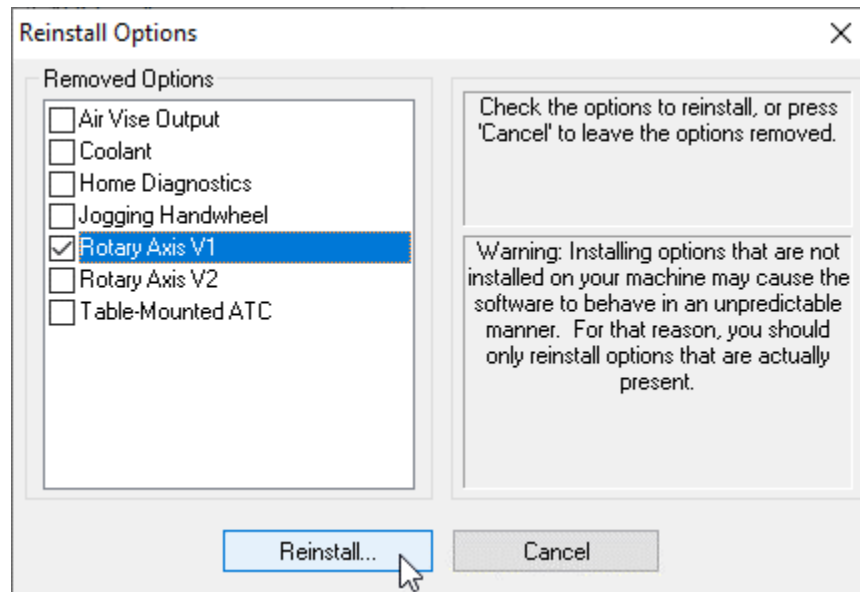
Reinstall Options

Removed Options

Air Vise Output
Coolant
Home Diagnostics
Jogging Handwheel
Rotary Axis V1
Rotary Axis V2
Table-Mounted ATC

Check the options to reinstall, or press 'Cancel' to leave the options removed.

Warning: Installing options that are not installed on your machine may cause the software to behave in an unpredictable manner. For that reason, you should only reinstall options that are actually present.

Reinstall...

Cancel